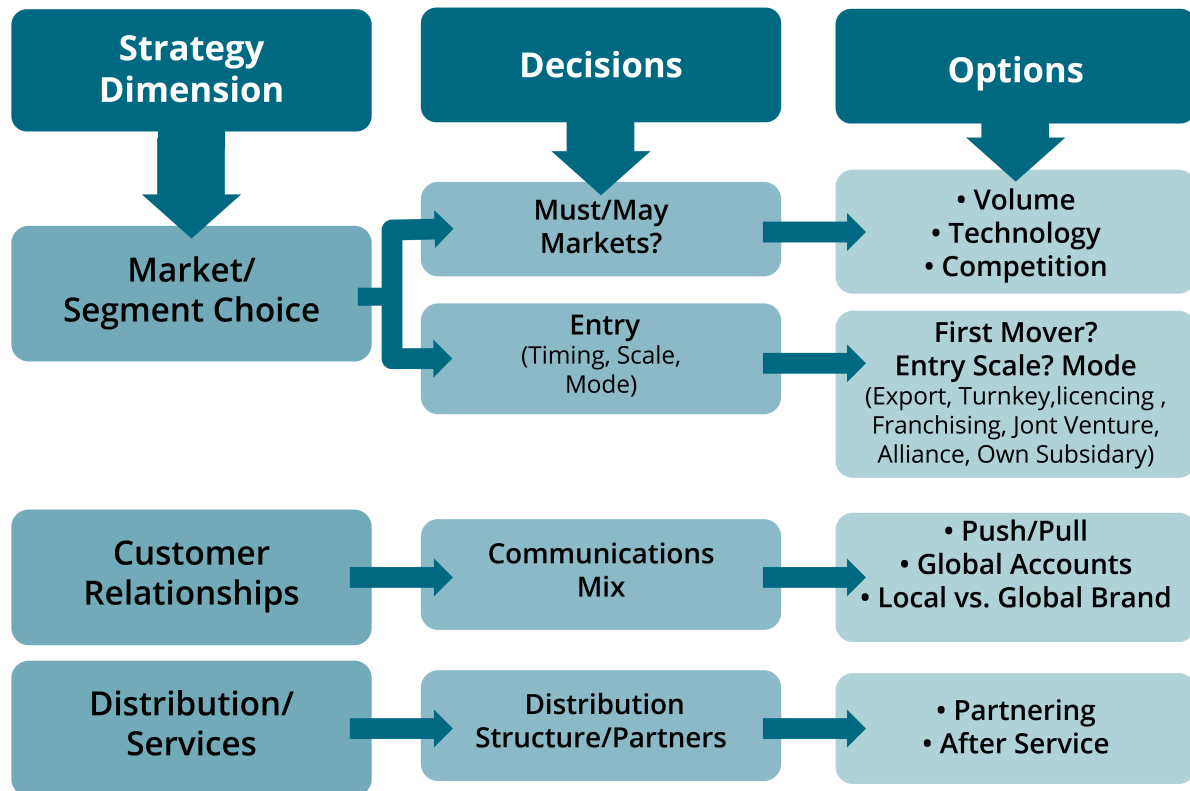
Strategy Dimension

Decisions

Options

Market/ Segment Choice

Must/May Markets?

• Volume
• Technology
• Competition

Entry (Timing, Scale, Mode)

First Mover? Entry Scale? Mode (Export, Turnkey,licencing , Franchising, Jont Venture, Alliance, Own Subsidary)

Customer Relationships

Communications Mix

• Push/Pull
• Global Accounts
• Local vs. Global Brand

Distribution/ Services

Distribution Structure/Partners

• Partnering
• After Service